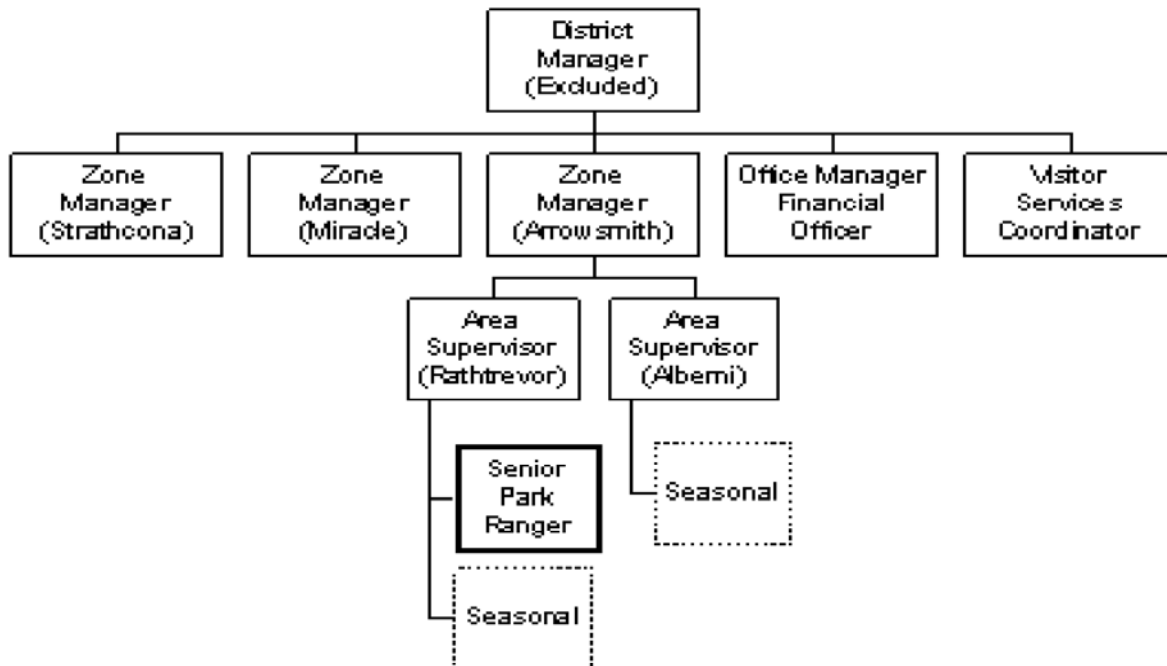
District Manager (Excluded)

Zone Manager (Strathcona)

Zone Manager (Miracle)

Zone Manager (Arrowsmith)

Office Manager Financial Officer

Visitor Services Coordinator

Area Supervisor (Rathtrevor)

Area Supervisor (Alberni)

Senior Park Ranger

Seasonal

Seasonal